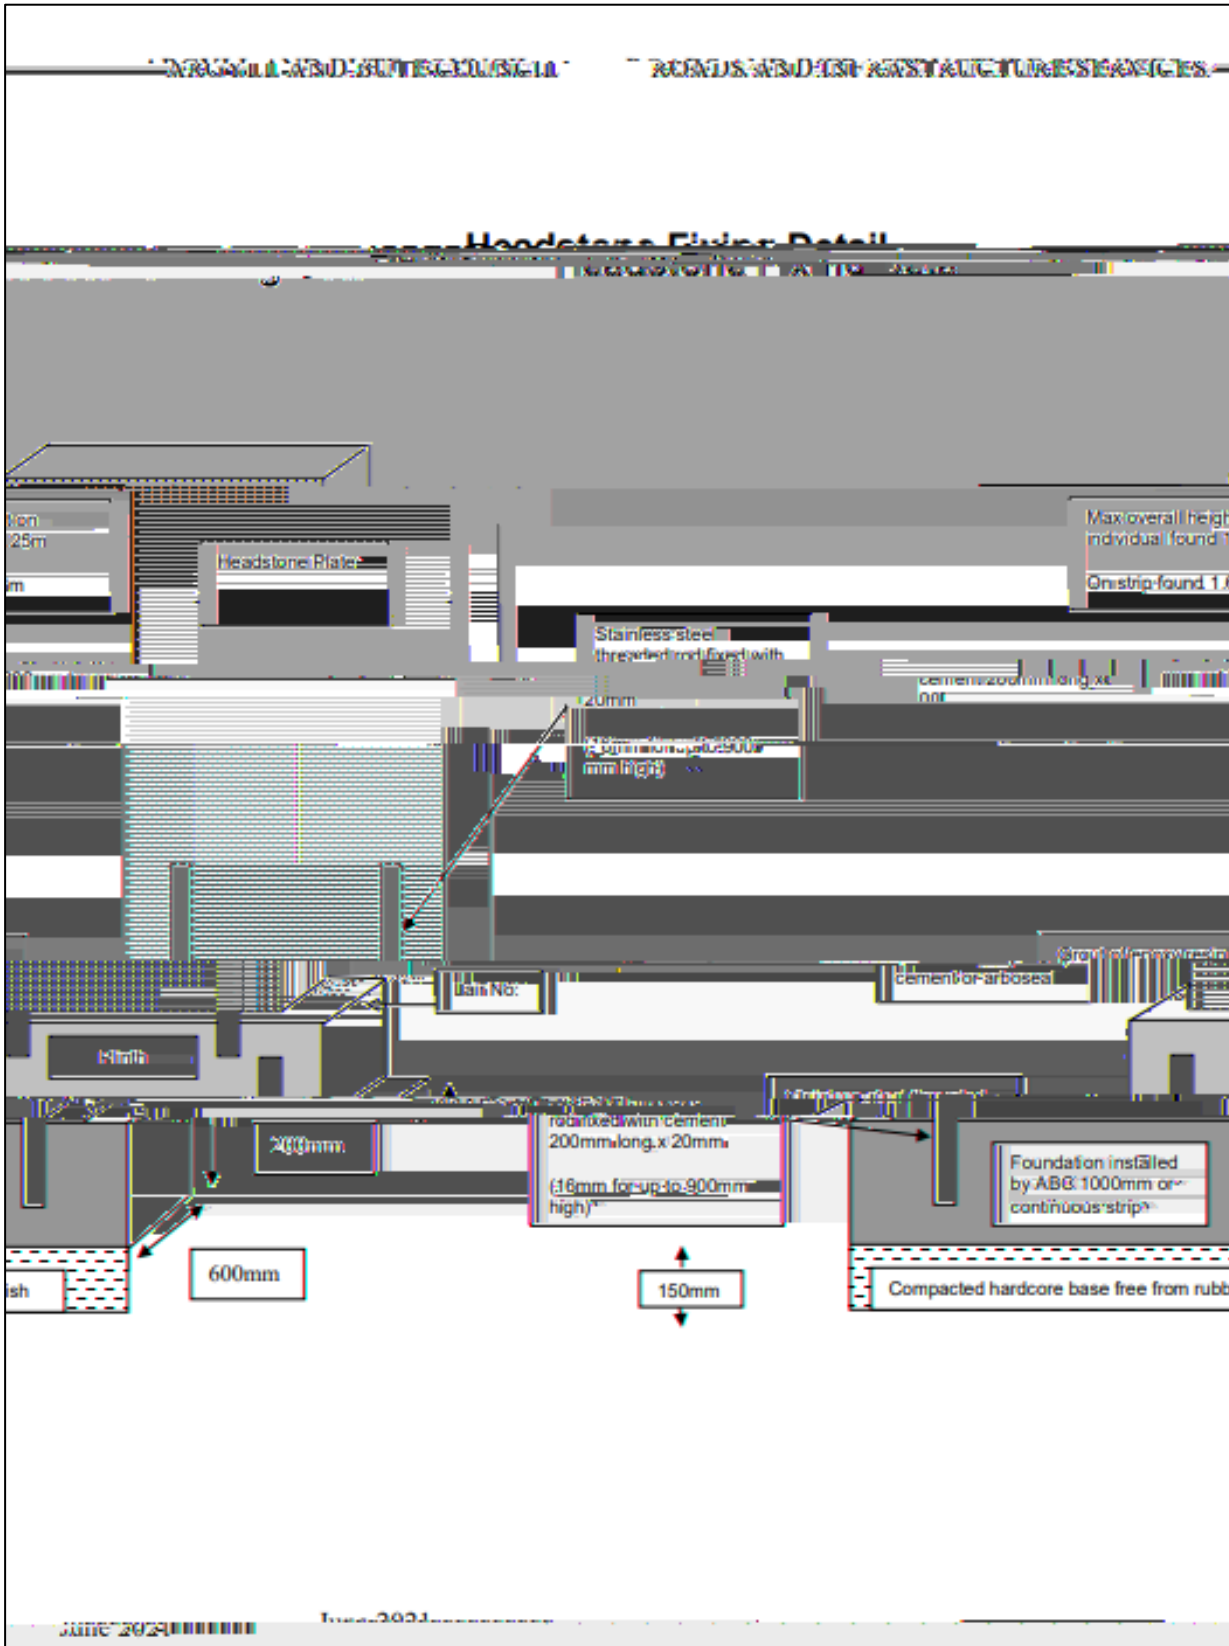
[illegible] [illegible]

Headstone Fixing Detail

tion
25m

m

Headstone Plate

Max overall heigh
individual found

On strip found 1.

Stainless steel threaded rod fixed with

cement 200mm long x
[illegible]

20mm

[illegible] mm high)

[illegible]

cement or arbosea

Plan No.

Plinth

200mm

rod fixed with cement 200mm long x 20mm

(16mm for up to 900mm high)

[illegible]

Foundation installed by ABG 1000mm or continuous strip

ish

600mm

150mm

Compacted hardcore base free from rubb

June 2024

June 2024